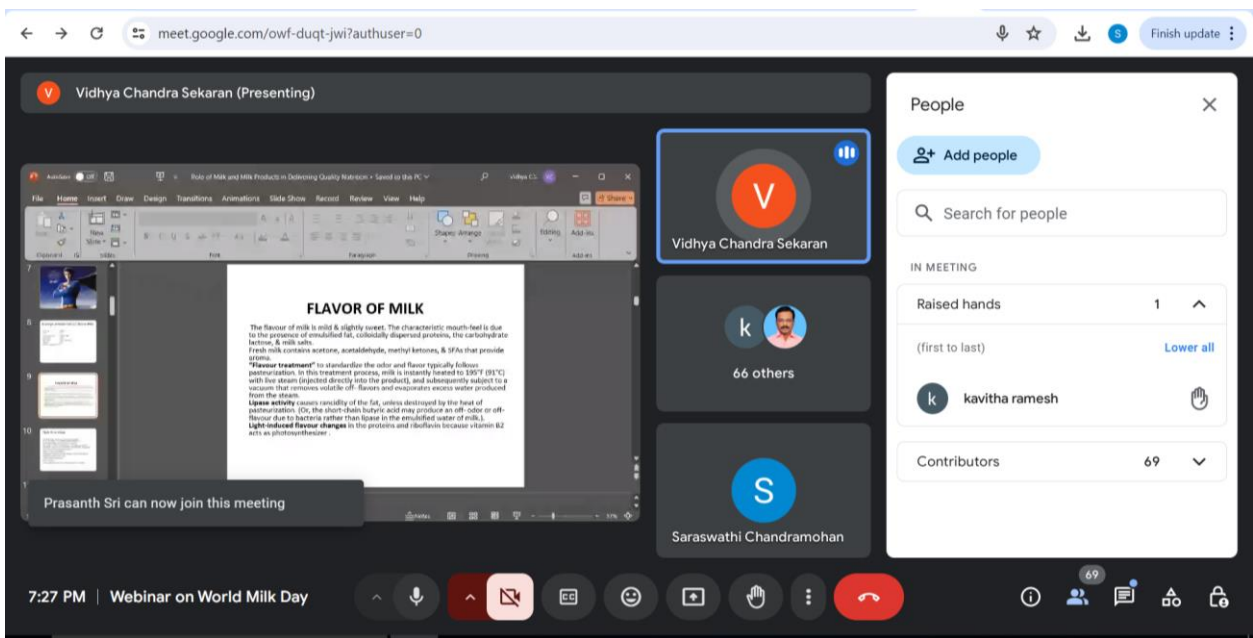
meet.google.com/owf-duqt-jwi?authuser=0

S Finish update

V Vidhya Chandra Sekaran (Presenting)

AutoSave Off Role of Milk and Milk Products in Delivering Quality Nutrition • Saved to this PC Vidhya Ch

File Home Insert Draw Design Transitions Animations Slide Show Record Review View Help Share

Clipboard Slides Font Paragraph Drawing Editing Add-ins

7
8
9
10

FLAVOR OF MILK

The flavour of milk is mild & slightly sweet. The characteristic mouth-feel is due to the presence of emulsified fat, colloidally dispersed proteins, the carbohydrate lactose, & milk salts.
Fresh milk contains acetone, acetaldehyde, methyl ketones, & SFAs that provide aroma.
"Flavour treatment" to standardize the odor and flavor typically follows pasteurization. In this treatment process, milk is instantly heated to 195°F (91°C) with live steam (injected directly into the product), and subsequently subject to a vacuum that removes volatile off- flavors and evaporates excess water produced from the steam.
Lipase activity causes rancidity of the fat, unless destroyed by the heat of pasteurization. (Or, the short-chain butyric acid may produce an off-odor or off-flavour due to bacteria rather than lipase in the emulsified water of milk.).
Light-induced flavour changes in the proteins and riboflavin because vitamin B2 acts as photosynthesizer .

Prasanth Sri can now join this meeting

V
Vidhya Chandra Sekaran

k
66 others

S
Saraswathi Chandramohan

People

Add people

Search for people

IN MEETING

Raised hands 1

(first to last) Lower all

k kavitha ramesh

Contributors 69

7:27 PM | Webinar on World Milk Day

69